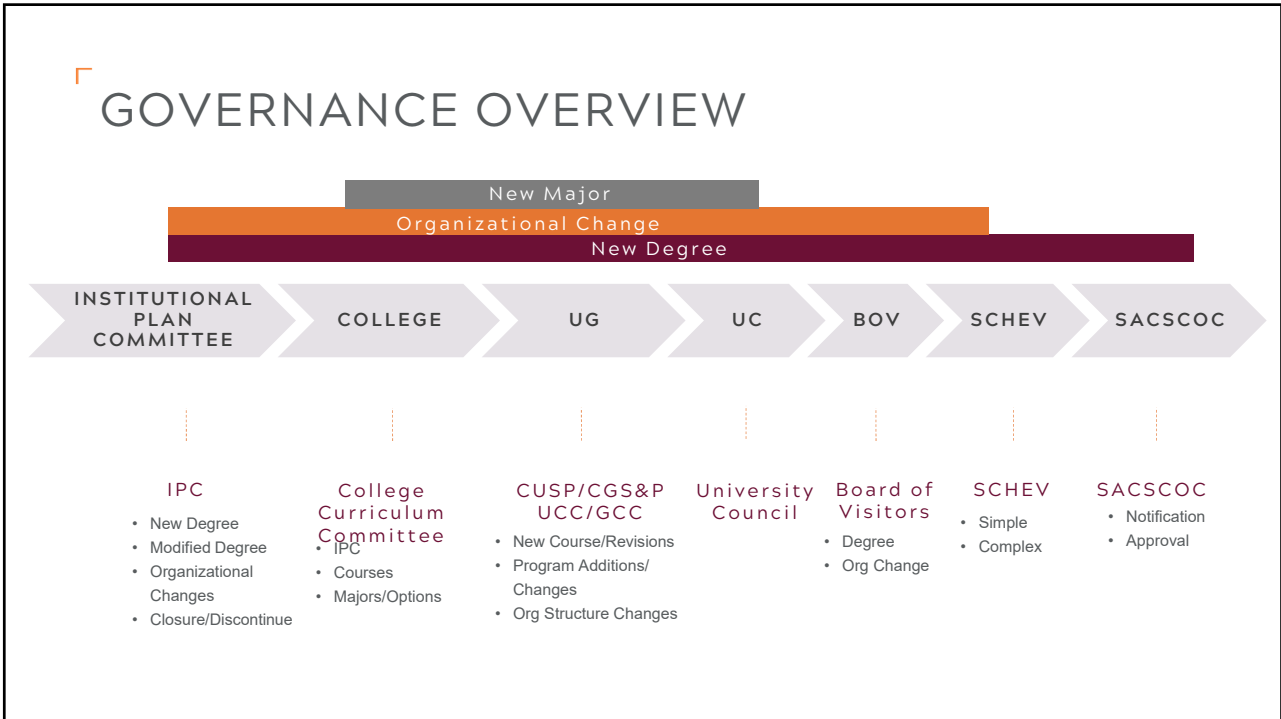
GOVERNANCE OVERVIEW

New Major

Organizational Change

New Degree

INSTITUTIONAL PLAN COMMITTEE

COLLEGE

UG

UC

BOV

SCHEV

SACSCOC

IPC

- New Degree
- Modified Degree
- Organizational Changes
- Closure/Discontinue

College Curriculum Committee

- IPC
- Courses
- Majors/Options

CUSP/CGS&P UCC/GCC

- New Course/Revisions
- Program Additions/ Changes
- Org Structure Changes

University Council

Board of Visitors

- Degree
- Org Change

SCHEV

- Simple
- Complex

SACSCOC

- Notification
- Approval